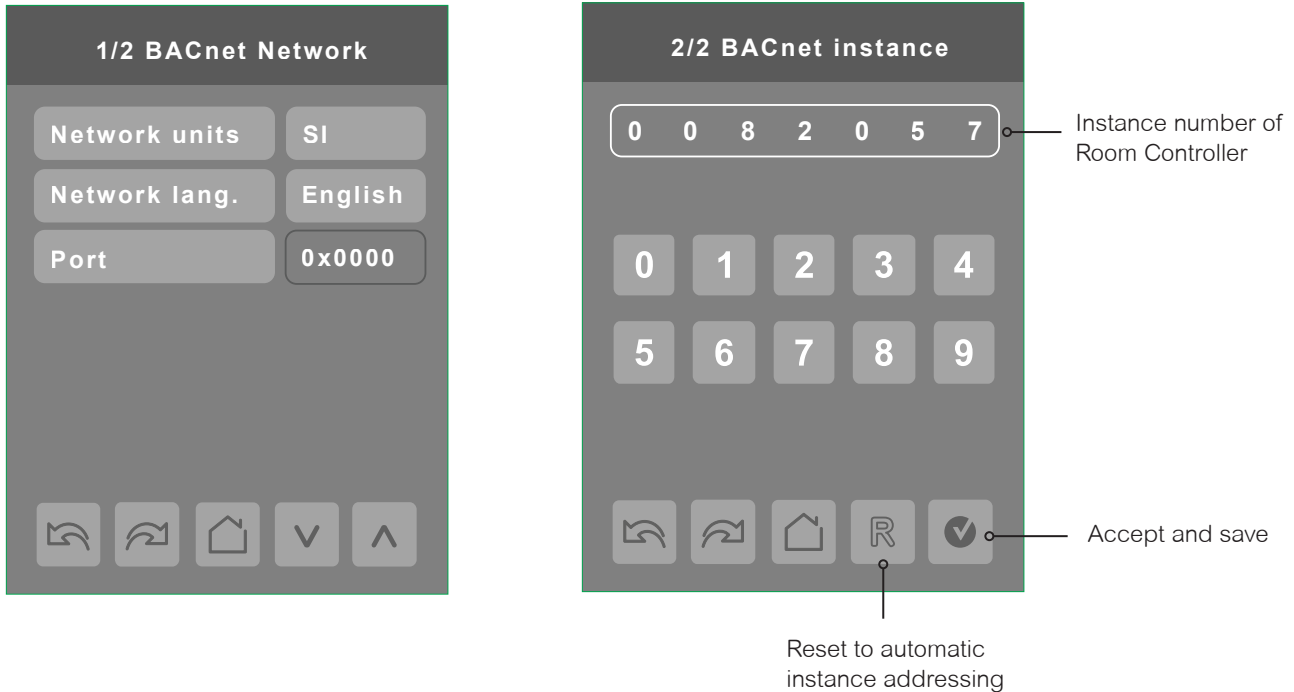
1/2 BACnet Network

Network units
SI
Network lang.
English
Port
0x0000

V
Λ

2/2 BACnet instance

0 0 8 2 0 5 7

Instance number of Room Controller

0 1 2 3 4
5 6 7 8 9

R

Accept and save

Reset to automatic instance addressing